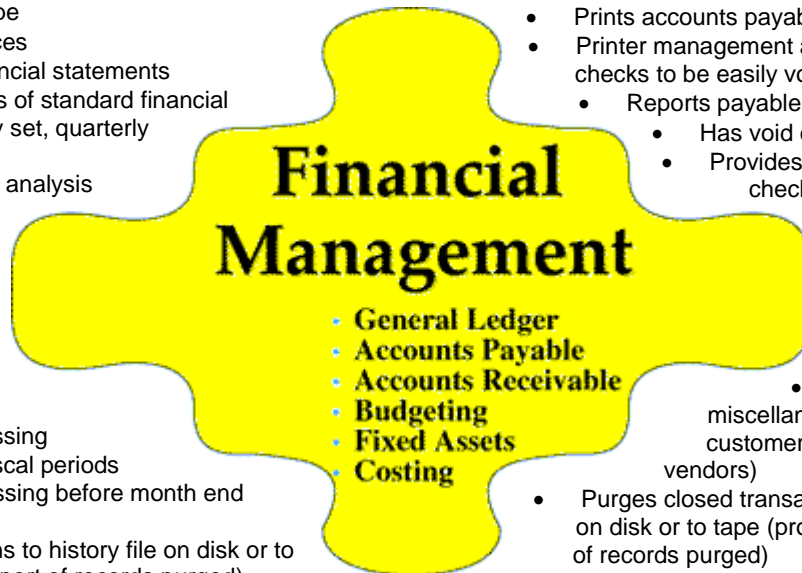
pe
ces
ancial statements
s of standard financial
y set, quarterly

analysis

ssing
scal periods
ssing before month end

ns to history file on disk or to

Prints accounts payab
Prints accounts payab
Printer management a
checks to be easily vo
Reports payable
Has void
Provides
check

Financial Management

General Ledger
Accounts Payable
Accounts Receivable
Budgeting
Fixed Assets
Costing

miscellar
customer
vendors)
Purges closed transa
on disk or to tape (pro
of records purged)